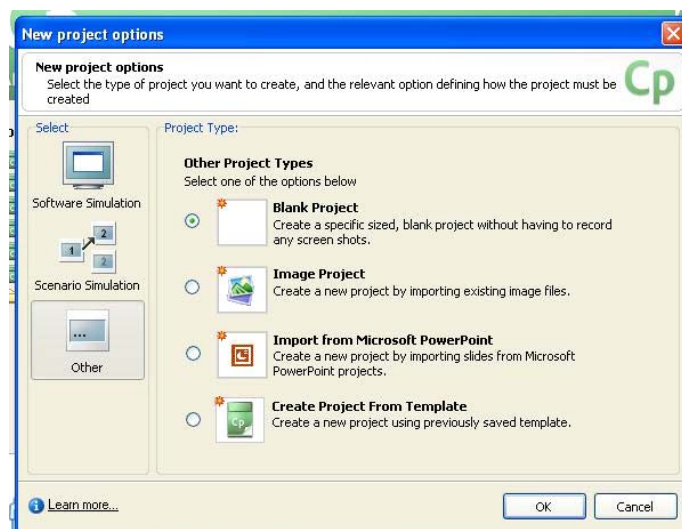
New project options

New project options
Select the type of project you want to create, and the relevant option defining how the project must be created

Cp

Select

Software Simulation

Scenario Simulation

Other

Project Type:

Other Project Types
Select one of the options below

Blank Project
Create a specific sized, blank project without having to record any screen shots.

Image Project
Create a new project by importing existing image files.

Import from Microsoft PowerPoint
Create a new project by importing slides from Microsoft PowerPoint projects.

Create Project From Template
Create a new project using previously saved template.

Learn more...

OK

Cancel